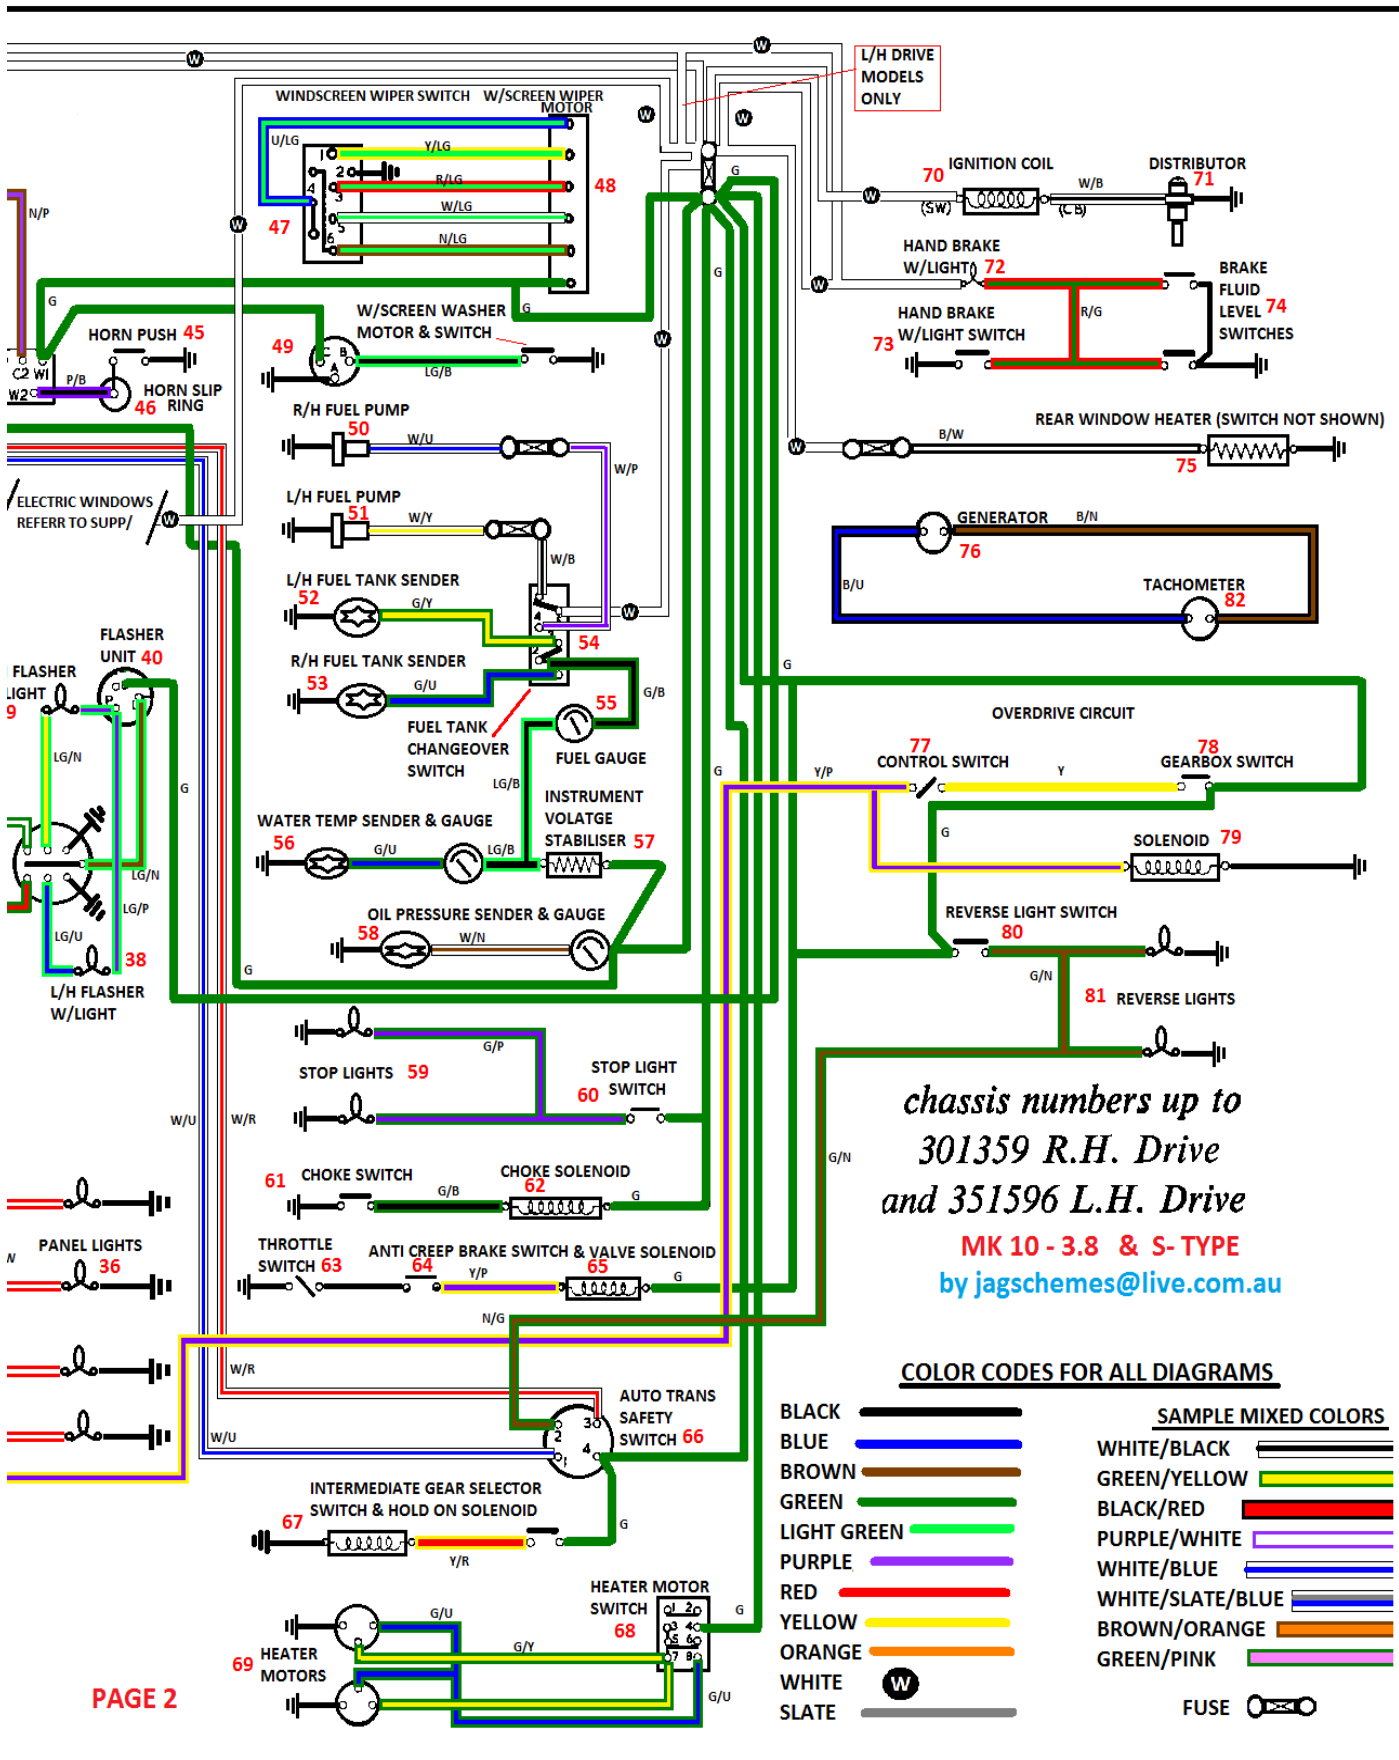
L/H DRIVE MODELS ONLY

W W W W

WINDSCREEN WIPER SWITCH W/SCREEN WIPER MOTOR

U/LG Y/LG R/LG W/LG N/LG 1 2 3 4 5 6

48 47

IGNITION COIL 70 (SW) W/B (CB) DISTRIBUTOR 71

G

HAND BRAKE W/LIGHT 72

BRAKE FLUID LEVEL 74 SWITCHES

R/G

HAND BRAKE W/LIGHT SWITCH 73

N/P G

HORN PUSH 45

W/SCREEN WASHER MOTOR & SWITCH 49

LG/B

C2 W1 W2 P/B HORN SLIP 46 RING

R/H FUEL PUMP 50 W/U

W/P

REAR WINDOW HEATER (SWITCH NOT SHOWN) B/W 75

ELECTRIC WINDOWS REFERR TO SUPP/

L/H FUEL PUMP 51 W/Y

W/B

GENERATOR B/N 76

B/U

TACHOMETER 82

L/H FUEL TANK SENDER 52 G/Y

54

R/H FUEL TANK SENDER 53 G/U

G/B

55

FUEL TANK CHANGEOVER SWITCH

FUEL GAUGE

FLASHER UNIT 40

FLASHER LIGHT 9

LG/N

G

OVERDRIVE CIRCUIT

77 CONTROL SWITCH Y/P Y

78 GEARBOX SWITCH

INSTRUMENT VOLATGE STABILISER 57

LG/B

WATER TEMP SENDER & GAUGE 56 G/U LG/B

G

SOLENOID 79

LG/N LG/P LG/U

38 L/H FLASHER W/LIGHT

OIL PRESSURE SENDER & GAUGE 58 W/N

G

REVERSE LIGHT SWITCH 80

G/N

81 REVERSE LIGHTS

G/P

STOP LIGHTS 59

STOP LIGHT 60 SWITCH

W/U W/R

chassis numbers up to 301359 R.H. Drive and 351596 L.H. Drive

MK 10 - 3.8 & S- TYPE

by jagschemes@live.com.au

G/N

61 CHOKE SWITCH G/B

CHOKE SOLENOID 62 G

PANEL LIGHTS 36

THROTTLE SWITCH 63

ANTI CREEP BRAKE SWITCH & VALVE SOLENOID 64 Y/P 65 G

N/G

W/R

AUTO TRANS SAFETY SWITCH 66 3 2 4 1

W/U

COLOR CODES FOR ALL DIAGRAMS

BLACK
BLUE
BROWN
GREEN
LIGHT GREEN
PURPLE
RED
YELLOW
ORANGE
WHITE W
SLATE

SAMPLE MIXED COLORS

WHITE/BLACK
GREEN/YELLOW
BLACK/RED
PURPLE/WHITE
WHITE/BLUE
WHITE/SLATE/BLUE
BROWN/ORANGE
GREEN/PINK

FUSE

INTERMEDIATE GEAR SELECTOR SWITCH & HOLD ON SOLENOID 67 Y/R G

HEATER MOTOR SWITCH 68 G

G/U G/Y

69 HEATER MOTORS

G/U

PAGE 2